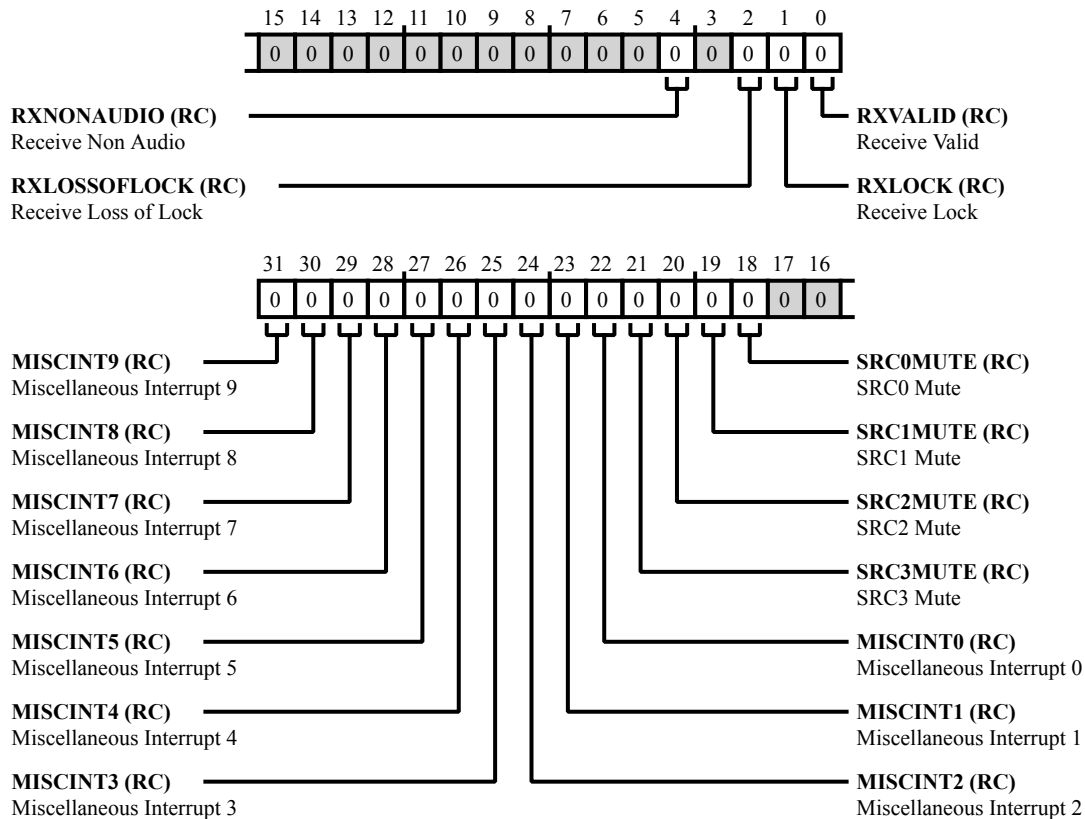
15 14 13 12 11 10 9 8 7 6 5 4 3 2 1 0

| 0 | 0 | 0 | 0 | 0 | 0 | 0 | 0 | 0 | 0 | 0 | 0 | 0 | 0 | 0 | 0 |
|---|---|---|---|---|---|---|---|---|---|---|---|---|---|---|---|

**RXNONAUDIO (RC)**
Receive Non Audio

**RXVALID (RC)**
Receive Valid

**RXLOSSOFLOCK (RC)**
Receive Loss of Lock

**RXLOCK (RC)**
Receive Lock

31 30 29 28 27 26 25 24 23 22 21 20 19 18 17 16

| 0 | 0 | 0 | 0 | 0 | 0 | 0 | 0 | 0 | 0 | 0 | 0 | 0 | 0 | 0 | 0 |
|---|---|---|---|---|---|---|---|---|---|---|---|---|---|---|---|

**MISCINT9 (RC)**
Miscellaneous Interrupt 9

**SRC0MUTE (RC)**
SRC0 Mute

**MISCINT8 (RC)**
Miscellaneous Interrupt 8

**SRC1MUTE (RC)**
SRC1 Mute

**MISCINT7 (RC)**
Miscellaneous Interrupt 7

**SRC2MUTE (RC)**
SRC2 Mute

**MISCINT6 (RC)**
Miscellaneous Interrupt 6

**SRC3MUTE (RC)**
SRC3 Mute

**MISCINT5 (RC)**
Miscellaneous Interrupt 5

**MISCINT0 (RC)**
Miscellaneous Interrupt 0

**MISCINT4 (RC)**
Miscellaneous Interrupt 4

**MISCINT1 (RC)**
Miscellaneous Interrupt 1

**MISCINT3 (RC)**
Miscellaneous Interrupt 3

**MISCINT2 (RC)**
Miscellaneous Interrupt 2